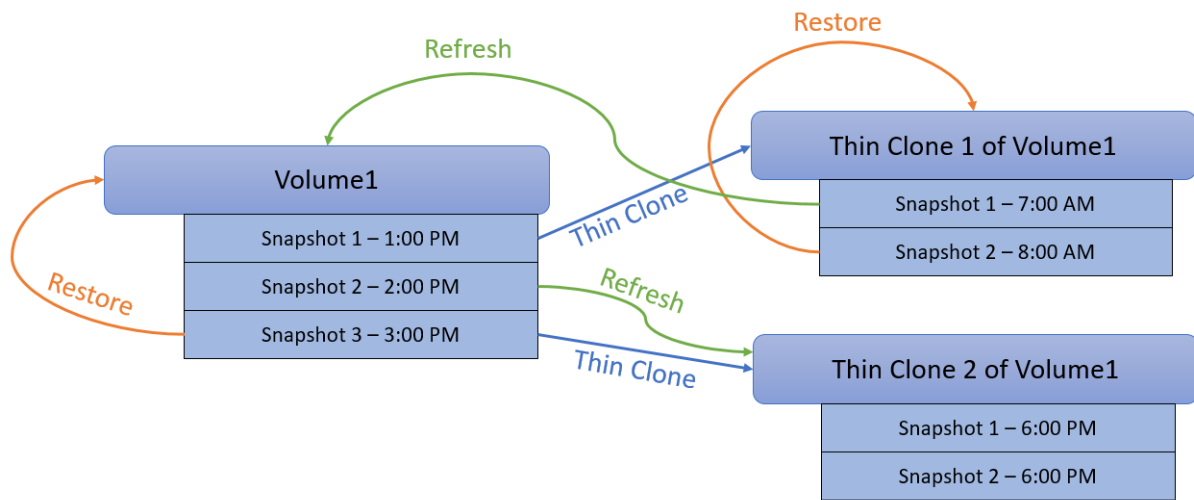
Restore

Refresh

Thin Clone 1 of Volume1

Volume1

Snapshot 1 – 7:00 AM

Thin Clone

Snapshot 1 – 1:00 PM

Snapshot 2 – 8:00 AM

Restore

Snapshot 2 – 2:00 PM

Refresh

Snapshot 3 – 3:00 PM

Thin Clone

Thin Clone 2 of Volume1

Snapshot 1 – 6:00 PM

Snapshot 2 – 6:00 PM